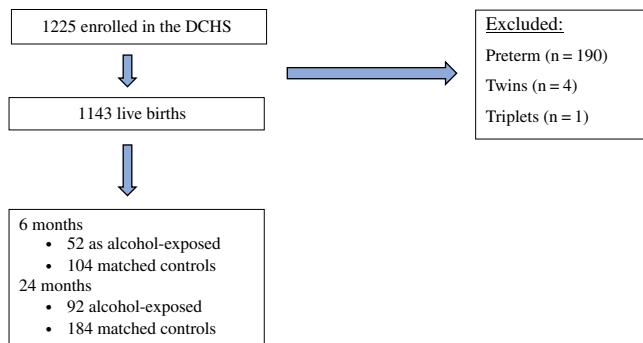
1225 enrolled in the DCHS

1143 live births

6 months
• 52 as alcohol-exposed
• 104 matched controls
24 months
• 92 alcohol-exposed
• 184 matched controls

Excluded:
Preterm (n = 190)
Twins (n = 4)
Triplets (n = 1)